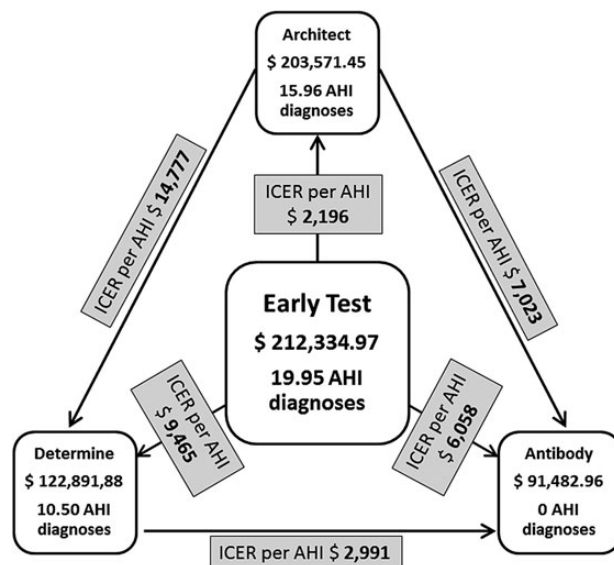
Architect
$ 203,571.45
15.96 AHI diagnoses

ICER per AHI $ 2,196

ICER per AHI $ 14,777

ICER per AHI $ 7,023

Early Test
$ 212,334.97
19.95 AHI diagnoses

ICER per AHI $ 9,465

ICER per AHI $ 6,058

Determine
$ 122,891,88
10.50 AHI diagnoses

Antibody
$ 91,482.96
0 AHI diagnoses

ICER per AHI $ 2,991